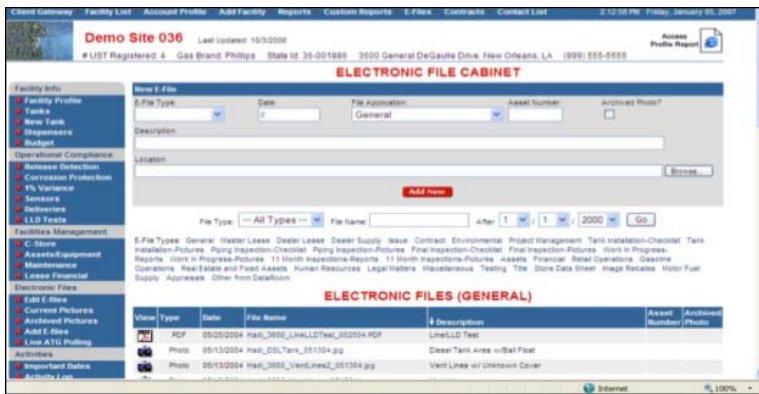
Client Gateway Facility List Account Profile Add Facility Reports Custom Reports E-Files Contracts Contact List 2:12:50 PM Friday, January 05, 2007

Demo Site 036 Last Updated: 10/3/2006
# UST Registered: 4 Gas Brand: Phillips State Id: 36-001880 3600 General DeGaulle Drive, New Orleans, LA (999) 555-5555

Access Profile Report

ELECTRONIC FILE CABINET

Facility Info
Facility Profile
Tanks
New Tank
Dispensers
Budget
Operational Compliance
Release Detection
Corrosion Protection
1% Variance
Sensors
Deliveries
LLD Tests
Facilities Management
C-Store
Assets/Equipment
Maintenance
Lease Financial
Electronic Files
Edit E-files
Current Pictures
Archived Pictures
Add E-files
Live ATG Polling
Activities
Important Dates
Activity Log

New E-File
E-File Type: Date: File Application: General Asset Number: Archived Photo?
Description:
Location:
Browse...
Add New

File Type: --- All Types --- File Name: After 1 / 1 / 2000 Go

E-File Types: General Master Lease Dealer Lease Dealer Supply Issue Contract Environmental Project Management Tank Installation-Checklist Tank Installation-Pictures Piping Inspection-Checklist Piping Inspection-Pictures Final Inspection-Checklist Final Inspection-Pictures Work In Progress-Reports Work In Progress-Pictures 11 Month Inspections-Reports 11 Month Inspections-Pictures Assets Financial Retail Operations Gasoline Operations Real Estate and Fixed Assets Human Resources Legal Matters Miscellaneous Testing Title Store Data Sheet Image Rebates Motor Fuel Supply Appraisals Other from DataRoom

ELECTRONIC FILES (GENERAL)

| View | Type | Date | File Name | Description | Asset Number | Archived Photo |
|---|---|---|---|---|---|---|
| | PDF | 05/25/2004 | Hadi_3600_LineLLDTest_052504.PDF | Line/LLD Test | | |
| | Photo | 05/13/2004 | Hadi_DSLTank_051304.jpg | Diesel Tank Area w/Ball Float | | |
| | Photo | 05/13/2004 | Hadi_3600_VentLines2_051304.jpg | Vent Lines w/ Unknown Cover | | |

Internet 100%